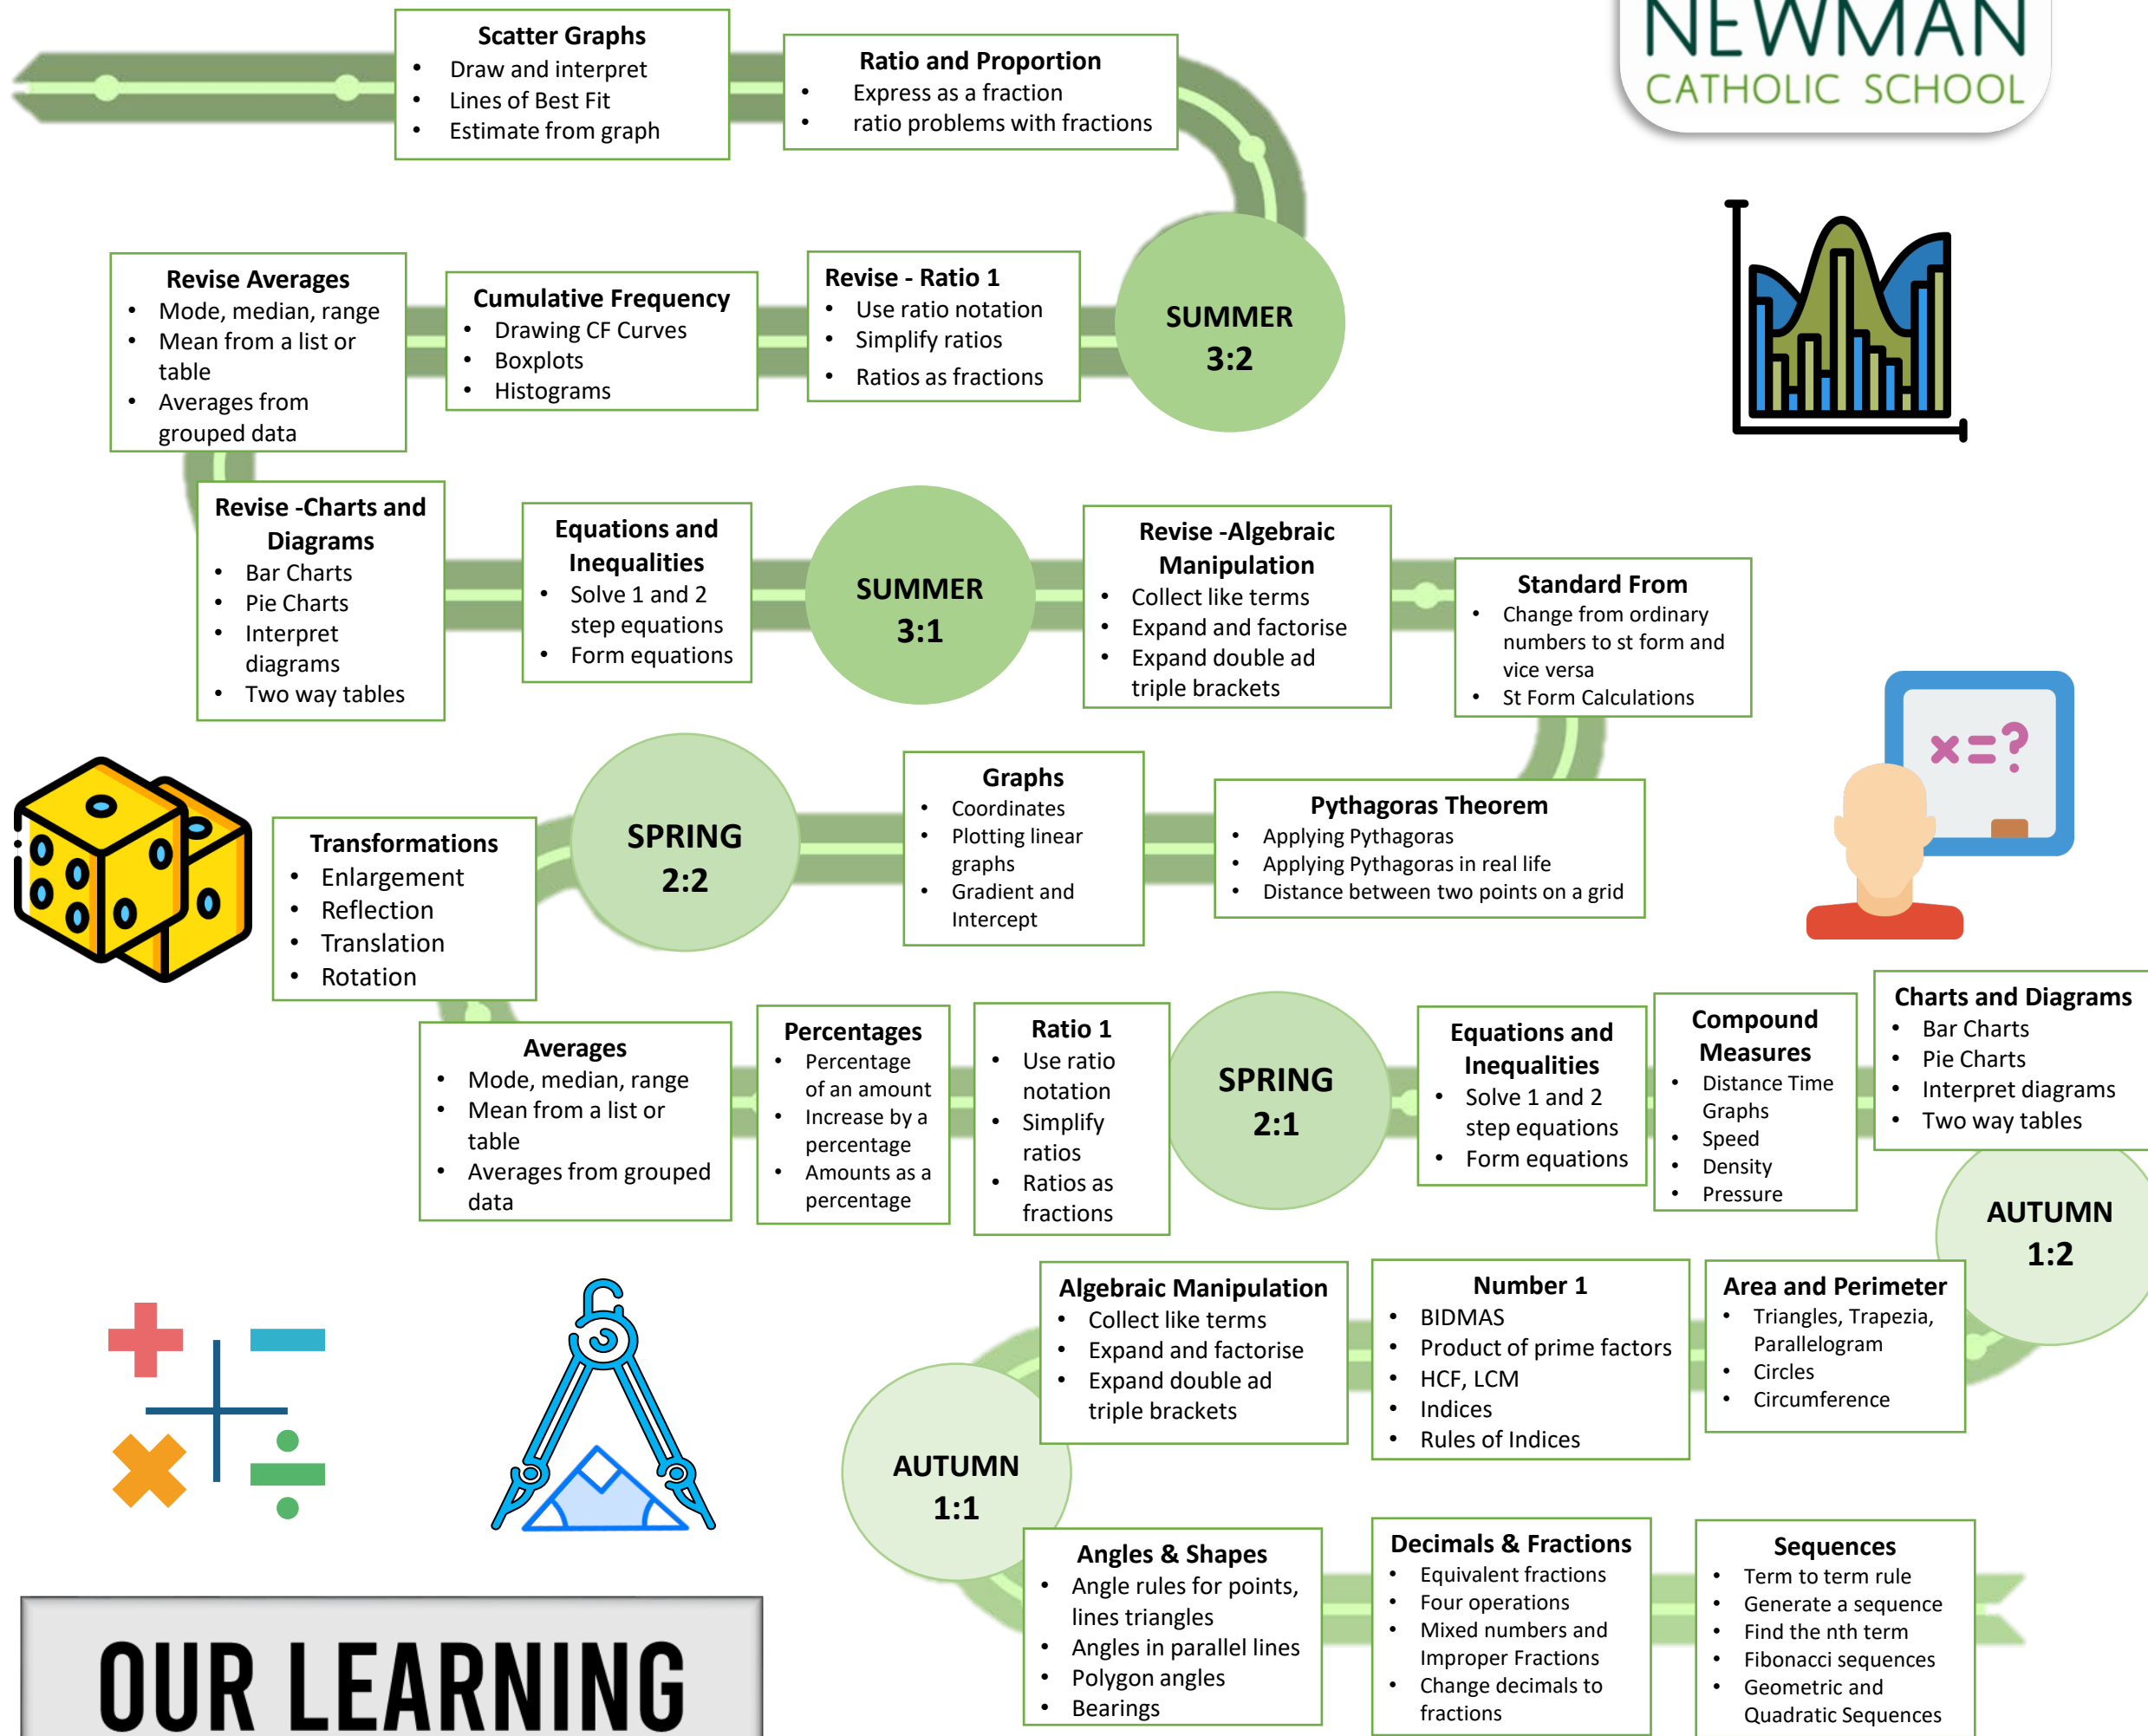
NEWMAN
CATHOLIC SCHOOL

**Scatter Graphs**
- Draw and interpret
- Lines of Best Fit
- Estimate from graph

**Ratio and Proportion**
- Express as a fraction
- ratio problems with fractions

**Revise Averages**
- Mode, median, range
- Mean from a list or table
- Averages from grouped data

**Cumulative Frequency**
- Drawing CF Curves
- Boxplots
- Histograms

**Revise - Ratio 1**
- Use ratio notation
- Simplify ratios
- Ratios as fractions

SUMMER 3:2

**Revise -Charts and Diagrams**
- Bar Charts
- Pie Charts
- Interpret diagrams
- Two way tables

**Equations and Inequalities**
- Solve 1 and 2 step equations
- Form equations

SUMMER 3:1

**Revise -Algebraic Manipulation**
- Collect like terms
- Expand and factorise
- Expand double ad triple brackets

**Standard From**
- Change from ordinary numbers to st form and vice versa
- St Form Calculations

$x=?$

**Transformations**
- Enlargement
- Reflection
- Translation
- Rotation

SPRING 2:2

**Graphs**
- Coordinates
- Plotting linear graphs
- Gradient and Intercept

**Pythagoras Theorem**
- Applying Pythagoras
- Applying Pythagoras in real life
- Distance between two points on a grid

**Averages**
- Mode, median, range
- Mean from a list or table
- Averages from grouped data

**Percentages**
- Percentage of an amount
- Increase by a percentage
- Amounts as a percentage

**Ratio 1**
- Use ratio notation
- Simplify ratios
- Ratios as fractions

SPRING 2:1

**Equations and Inequalities**
- Solve 1 and 2 step equations
- Form equations

**Compound Measures**
- Distance Time Graphs
- Speed
- Density
- Pressure

**Charts and Diagrams**
- Bar Charts
- Pie Charts
- Interpret diagrams
- Two way tables

AUTUMN 1:2

**Algebraic Manipulation**
- Collect like terms
- Expand and factorise
- Expand double ad triple brackets

**Number 1**
- BIDMAS
- Product of prime factors
- HCF, LCM
- Indices
- Rules of Indices

**Area and Perimeter**
- Triangles, Trapezia, Parallelogram
- Circles
- Circumference

AUTUMN 1:1

**Angles & Shapes**
- Angle rules for points, lines triangles
- Angles in parallel lines
- Polygon angles
- Bearings

**Decimals & Fractions**
- Equivalent fractions
- Four operations
- Mixed numbers and Improper Fractions
- Change decimals to fractions

**Sequences**
- Term to term rule
- Generate a sequence
- Find the nth term
- Fibonacci sequences
- Geometric and Quadratic Sequences

OUR LEARNING